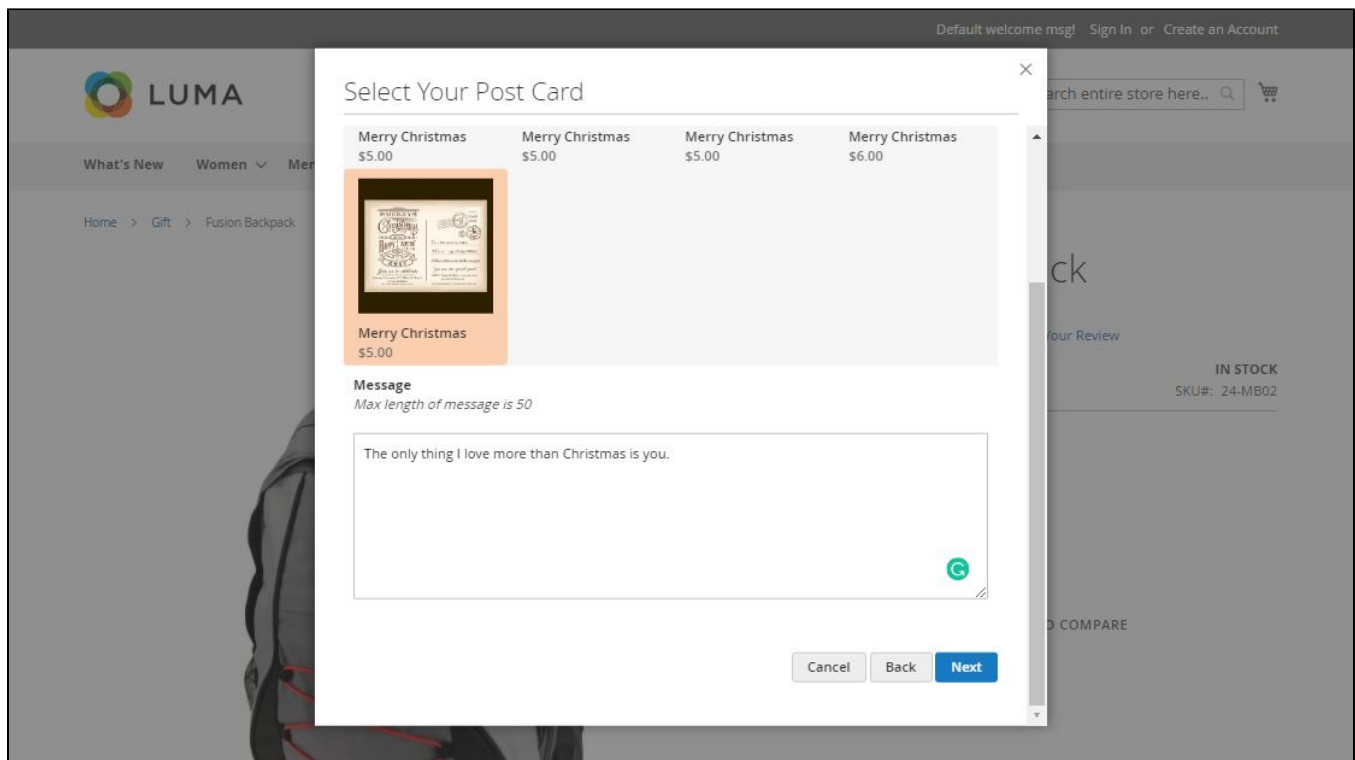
Default welcome msg! Sign In or Create an Account

LUMA

arch entire store here..

What's New Women Mer

Home > Gift > Fusion Backpack

ck

Your Review

IN STOCK
SKU#: 24-MB02

COMPARE

Select Your Post Card

×

Merry Christmas
$5.00

Merry Christmas
$5.00

Merry Christmas
$5.00

Merry Christmas
$6.00

Merry Christmas
$5.00

Message
Max length of message is 50

The only thing I love more than Christmas is you.

Cancel Back Next